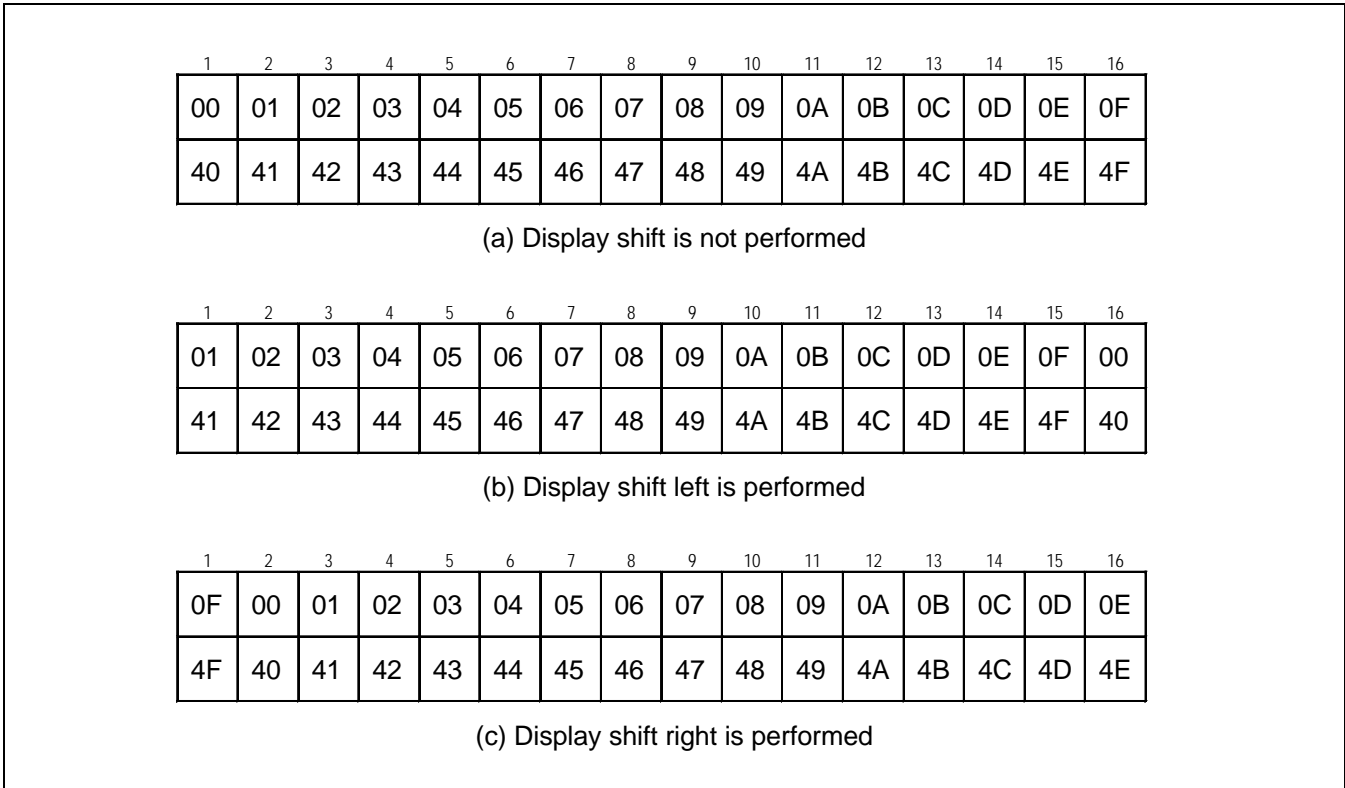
| 1 | 2 | 3 | 4 | 5 | 6 | 7 | 8 | 9 | 10 | 11 | 12 | 13 | 14 | 15 | 16 |
|---|---|---|---|---|---|---|---|---|---|---|---|---|---|---|---|
| 00 | 01 | 02 | 03 | 04 | 05 | 06 | 07 | 08 | 09 | 0A | 0B | 0C | 0D | 0E | 0F |
| 40 | 41 | 42 | 43 | 44 | 45 | 46 | 47 | 48 | 49 | 4A | 4B | 4C | 4D | 4E | 4F |

(a) Display shift is not performed

| 1 | 2 | 3 | 4 | 5 | 6 | 7 | 8 | 9 | 10 | 11 | 12 | 13 | 14 | 15 | 16 |
|---|---|---|---|---|---|---|---|---|---|---|---|---|---|---|---|
| 01 | 02 | 03 | 04 | 05 | 06 | 07 | 08 | 09 | 0A | 0B | 0C | 0D | 0E | 0F | 00 |
| 41 | 42 | 43 | 44 | 45 | 46 | 47 | 48 | 49 | 4A | 4B | 4C | 4D | 4E | 4F | 40 |

(b) Display shift left is performed

| 1 | 2 | 3 | 4 | 5 | 6 | 7 | 8 | 9 | 10 | 11 | 12 | 13 | 14 | 15 | 16 |
|---|---|---|---|---|---|---|---|---|---|---|---|---|---|---|---|
| 0F | 00 | 01 | 02 | 03 | 04 | 05 | 06 | 07 | 08 | 09 | 0A | 0B | 0C | 0D | 0E |
| 4F | 40 | 41 | 42 | 43 | 44 | 45 | 46 | 47 | 48 | 49 | 4A | 4B | 4C | 4D | 4E |

(c) Display shift right is performed